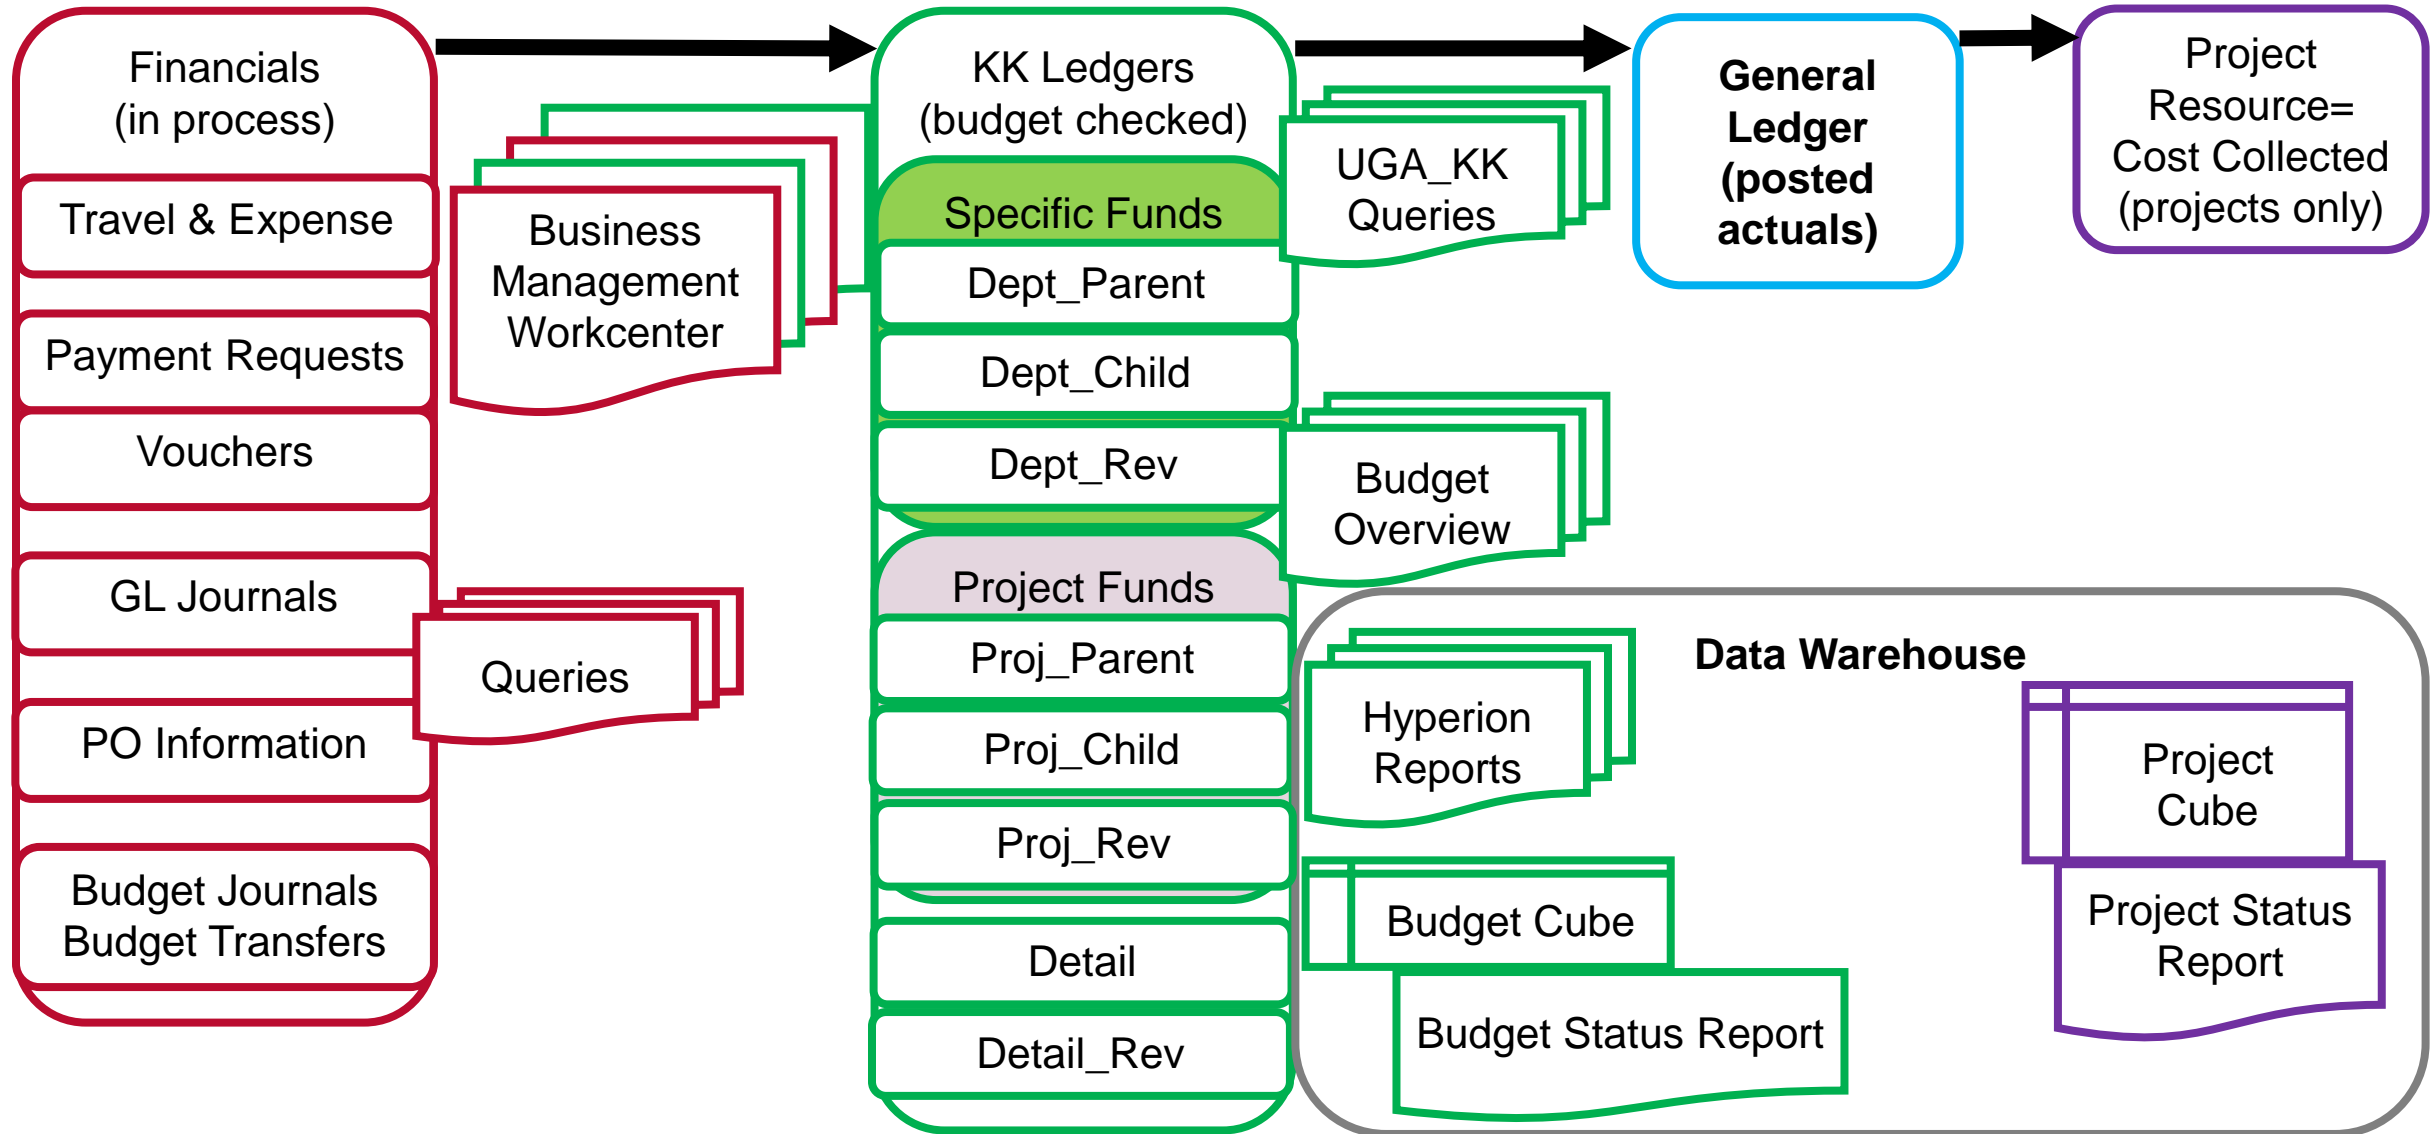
Financials
(in process)

Travel & Expense

Payment Requests

Vouchers

GL Journals

PO Information

Budget Journals
Budget Transfers

Business Management Workcenter

Queries

KK Ledgers
(budget checked)

Specific Funds

Dept_Parent

Dept_Child

Dept_Rev

Project Funds

Proj_Parent

Proj_Child

Proj_Rev

Detail

Detail_Rev

UGA_KK Queries

Budget Overview

General Ledger (posted actuals)

Project Resource= Cost Collected (projects only)

Data Warehouse

Hyperion Reports

Budget Cube

Budget Status Report

Project Cube

Project Status Report